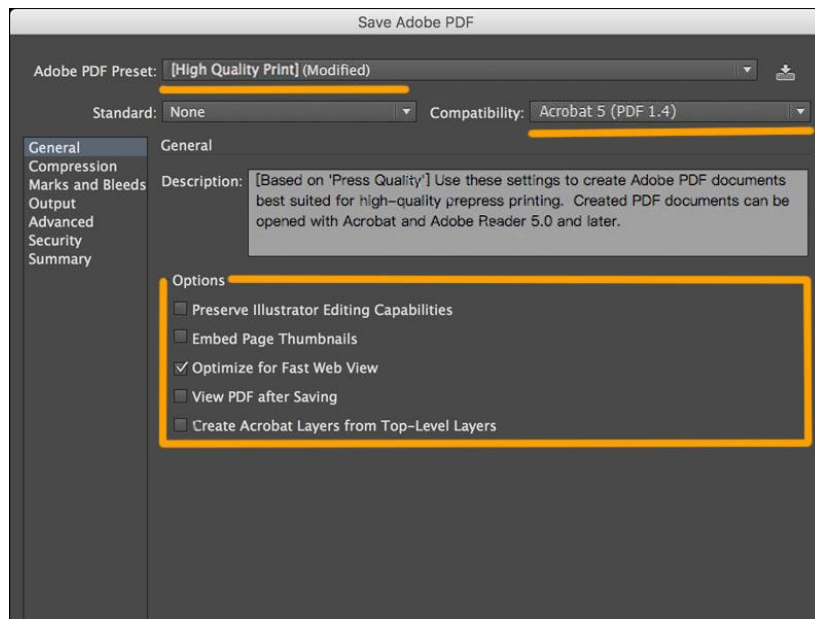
Save Adobe PDF

Adobe PDF Preset: [High Quality Print] (Modified)

Standard: None

Compatibility: Acrobat 5 (PDF 1.4)

General
Compression
Marks and Bleeds
Output
Advanced
Security
Summary

General

Description: [Based on 'Press Quality'] Use these settings to create Adobe PDF documents best suited for high-quality prepress printing. Created PDF documents can be opened with Acrobat and Adobe Reader 5.0 and later.

Options

Preserve Illustrator Editing Capabilities

Embed Page Thumbnails

✓ Optimize for Fast Web View

View PDF after Saving

Create Acrobat Layers from Top-Level Layers